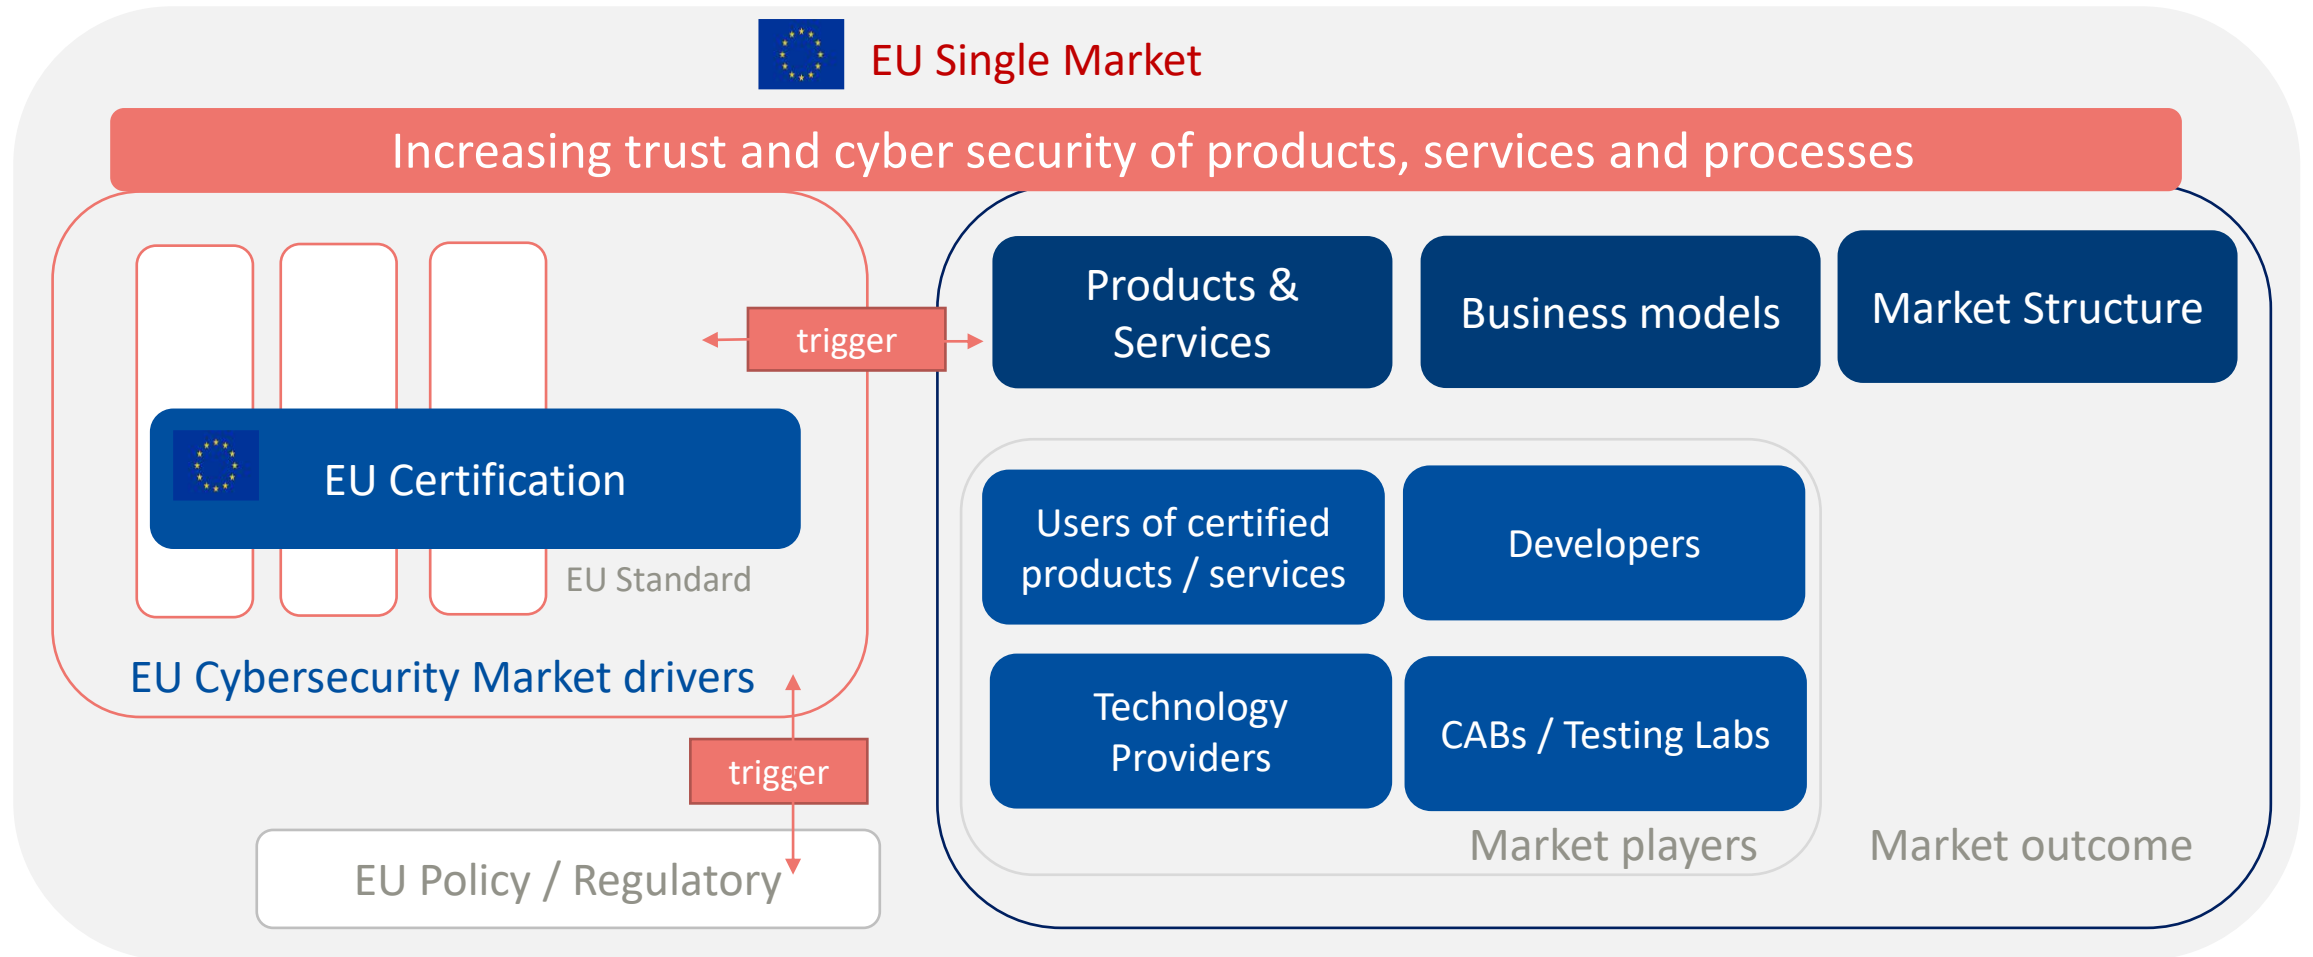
EU Single Market

Increasing trust and cyber security of products, services and processes

trigger

Products & Services

Business models

Market Structure

EU Certification

EU Standard

EU Cybersecurity Market drivers

Users of certified products / services

Developers

Technology Providers

CABs / Testing Labs

trigger

EU Policy / Regulatory

Market players

Market outcome